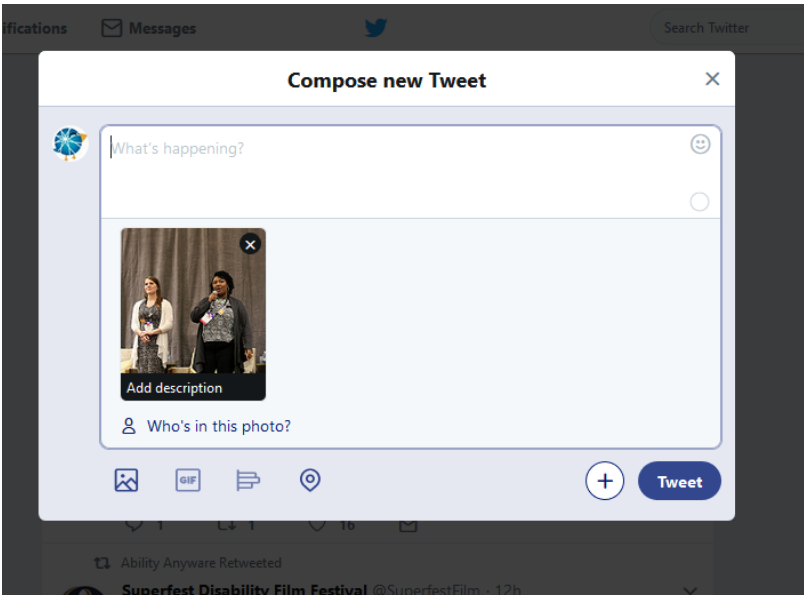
ifications Messages

Search Twitter

Compose new Tweet

What's happening?

Add description

Who's in this photo?

GIF

Tweet

1 1 16

Ability Anyware Retweeted

Superfest Disability Film Festival @SuperfestFilm · 12h